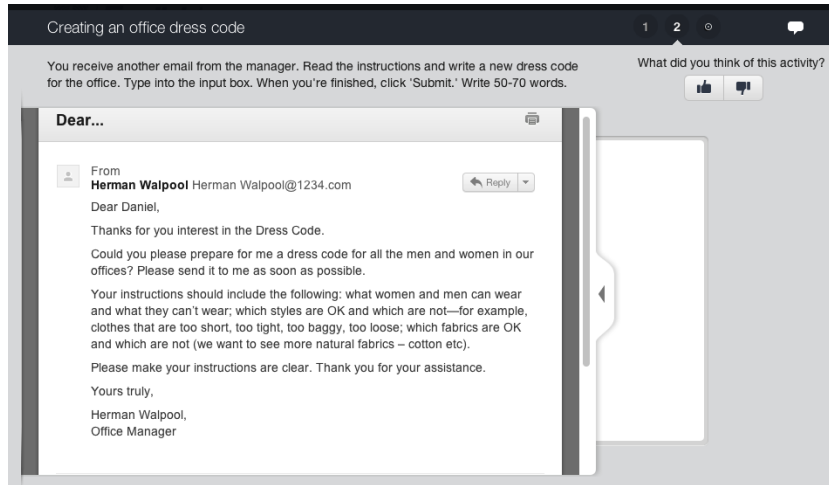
Creating an office dress code

1 2

You receive another email from the manager. Read the instructions and write a new dress code for the office. Type into the input box. When you're finished, click 'Submit.' Write 50-70 words.

What did you think of this activity?

Dear...

From
**Herman Walpool** Herman Walpool@1234.com

Reply

Dear Daniel,

Thanks for you interest in the Dress Code.

Could you please prepare for me a dress code for all the men and women in our offices? Please send it to me as soon as possible.

Your instructions should include the following: what women and men can wear and what they can't wear; which styles are OK and which are not—for example, clothes that are too short, too tight, too baggy, too loose; which fabrics are OK and which are not (we want to see more natural fabrics – cotton etc).

Please make your instructions are clear. Thank you for your assistance.

Yours truly,

Herman Walpool,
Office Manager